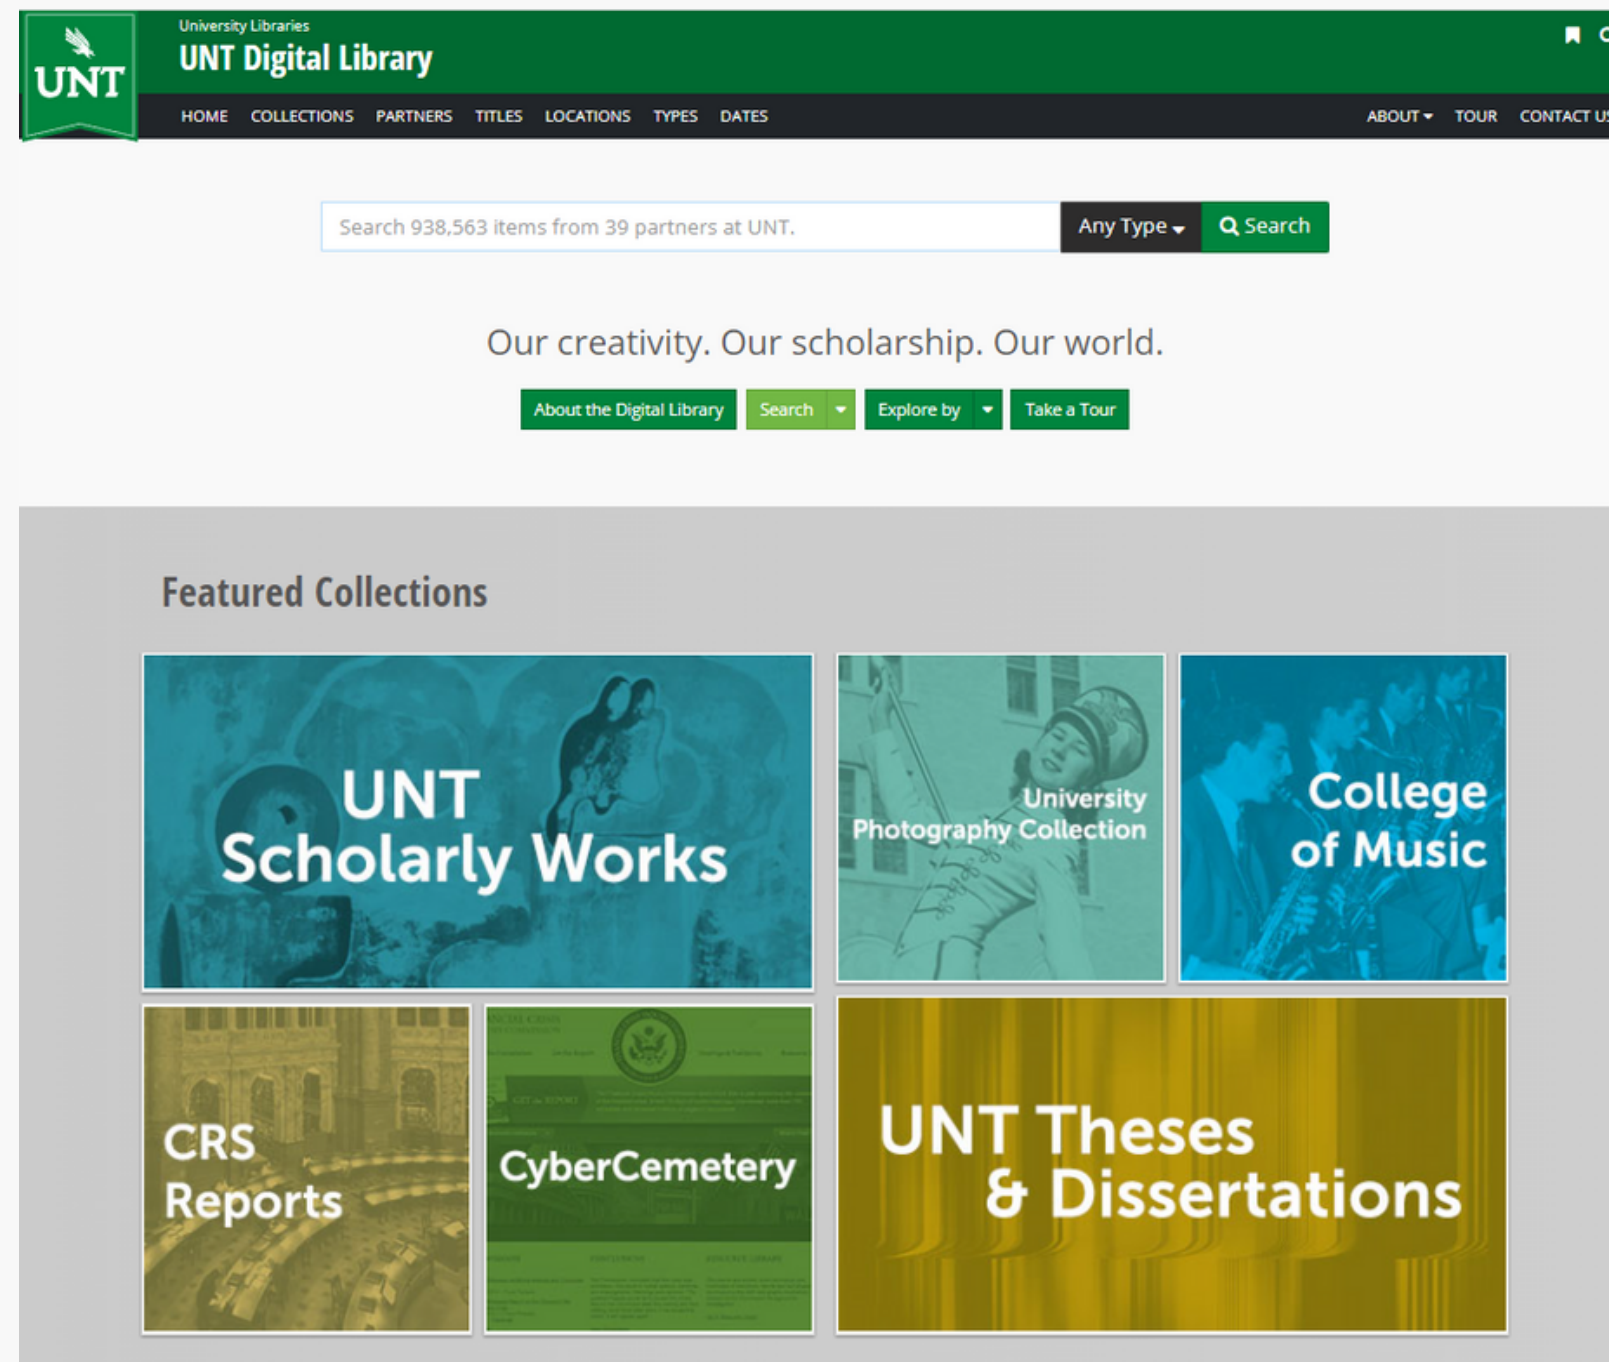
UNT

University Libraries
UNT Digital Library

HOME COLLECTIONS PARTNERS TITLES LOCATIONS TYPES DATES ABOUT TOUR CONTACT US

Search 938,563 items from 39 partners at UNT.
Any Type
Search

Our creativity. Our scholarship. Our world.

About the Digital Library
Search
Explore by
Take a Tour

Featured Collections

UNT Scholarly Works

University Photography Collection

College of Music

CRS Reports

CyberCemetery

UNT Theses & Dissertations